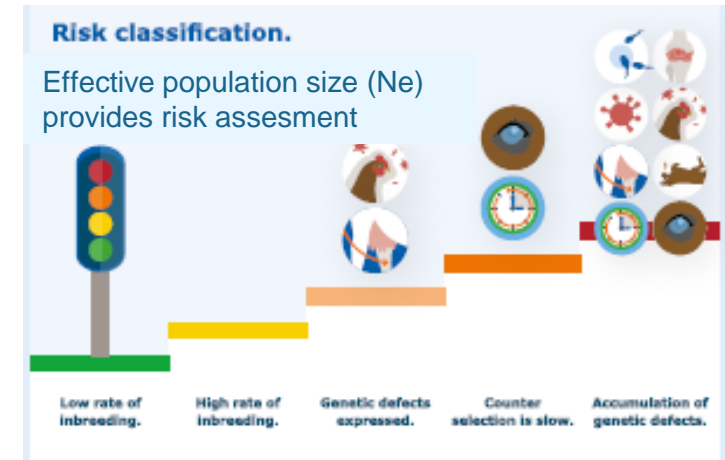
Risk classification.

Effective population size (Ne) provides risk assesment

Low rate of inbreeding.

High rate of inbreeding.

Genetic defects expressed.

Counter selection is slow.

Accumulation of genetic defects.